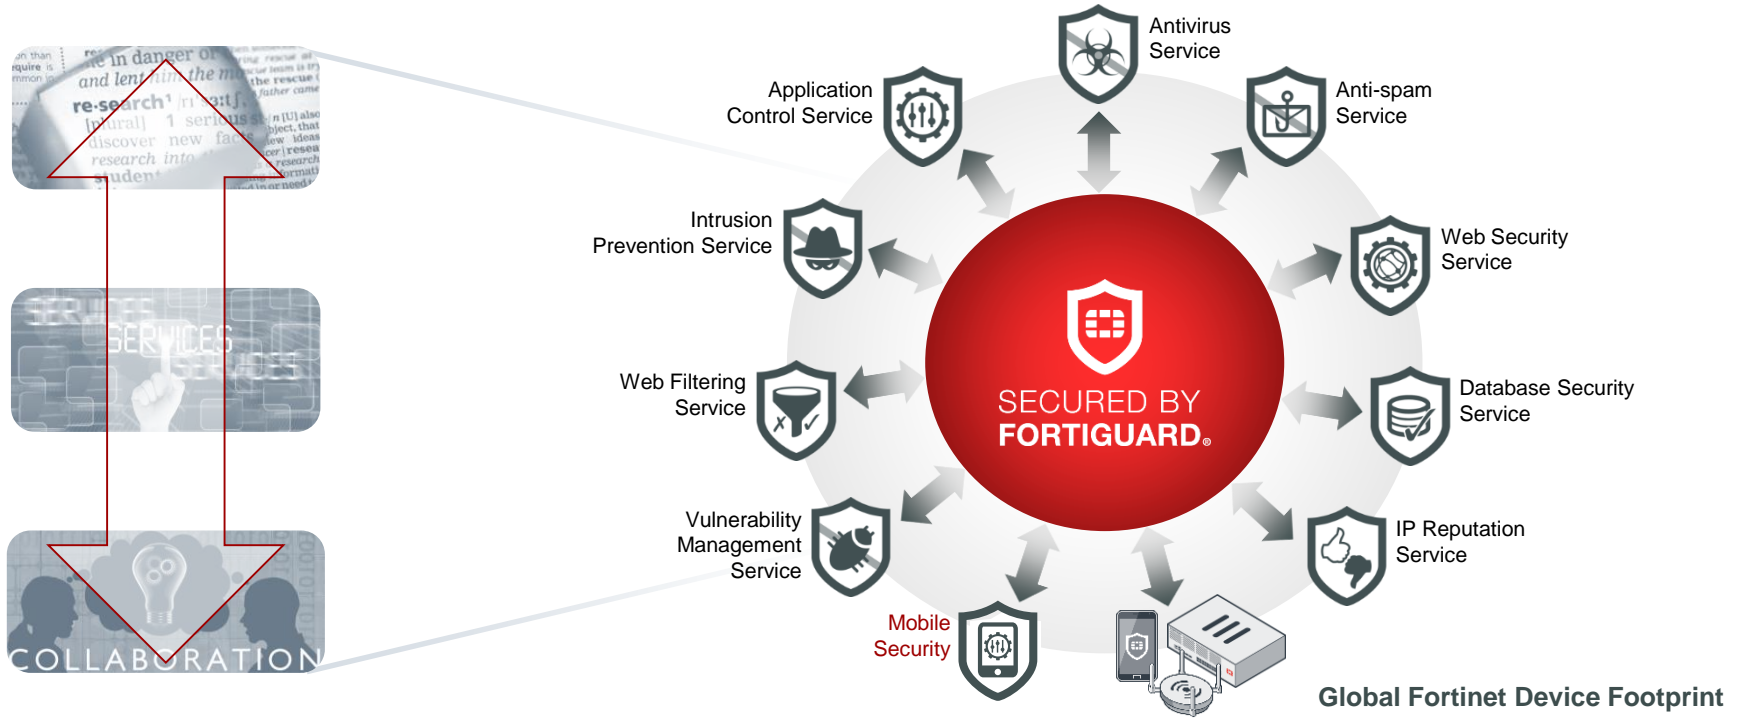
in danger of
and lent him the m
re·search
[plural] 1 serious st
discover new facts
research into
student

SERVICES

COLLABORATION

Antivirus Service

Application Control Service

Anti-spam Service

Intrusion Prevention Service

Web Security Service

SECURED BY FORTIGUARD®

Web Filtering Service

Database Security Service

Vulnerability Management Service

IP Reputation Service

Mobile Security

Global Fortinet Device Footprint